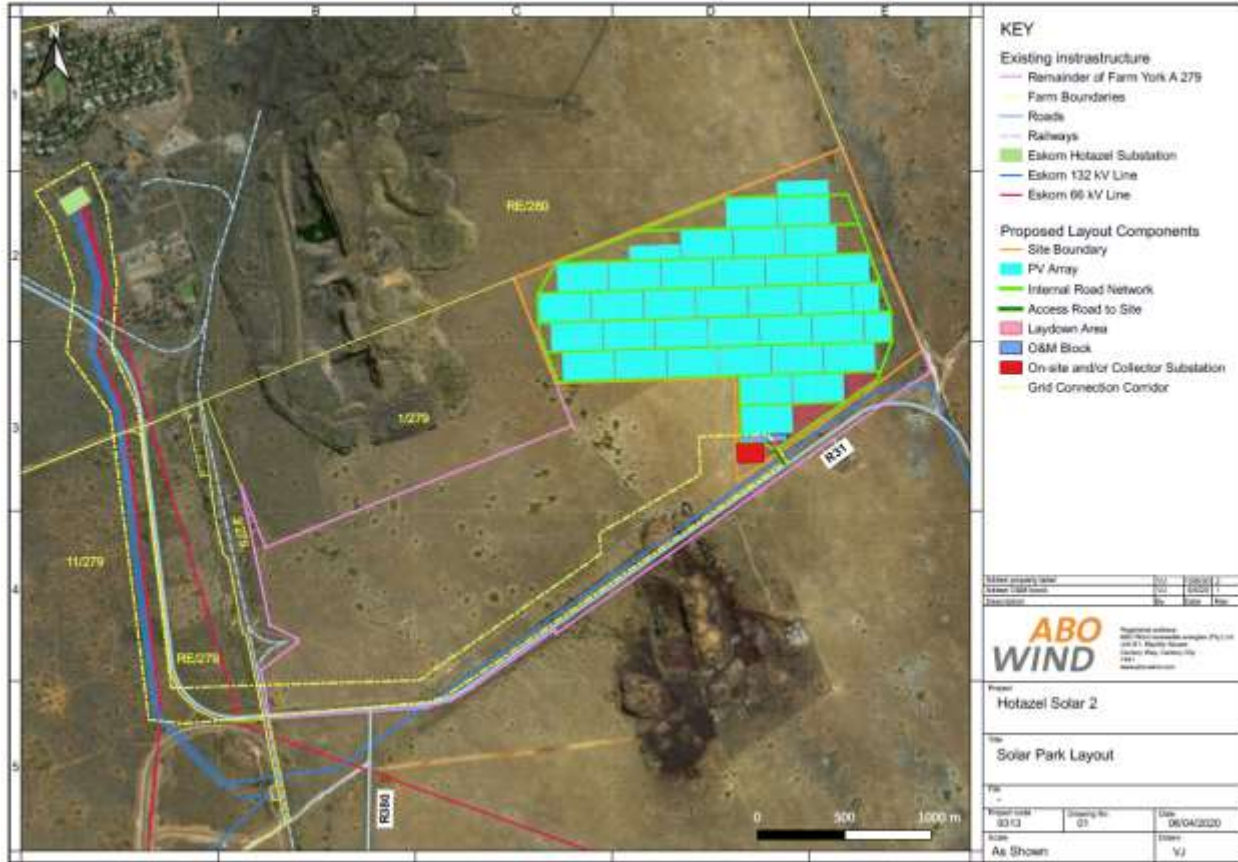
A B C D E

1 2 3 4 5

N

RE/280

1/279

11/279

RE/279

R31

R380

0 500 1000 m

KEY

Existing Instrastructure

Remainder of Farm York A 279

Farm Boundaries

Roads

Railways

Eskom Hotazel Substation

Eskom 132 kV Line

Eskom 66 kV Line

Proposed Layout Components

Site Boundary

PV Array

Internal Road Network

Access Road to Site

Laydown Area

O&M Block

On-site and/or Collector Substation

Grid Connection Corridor

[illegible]

ABO WIND

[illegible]

Project
Hotazel Solar 2

Title
Solar Park Layout

Project code
0313

Drawing No.
01

Date
06/04/2020

Scale
As Shown

Drawn
VJ